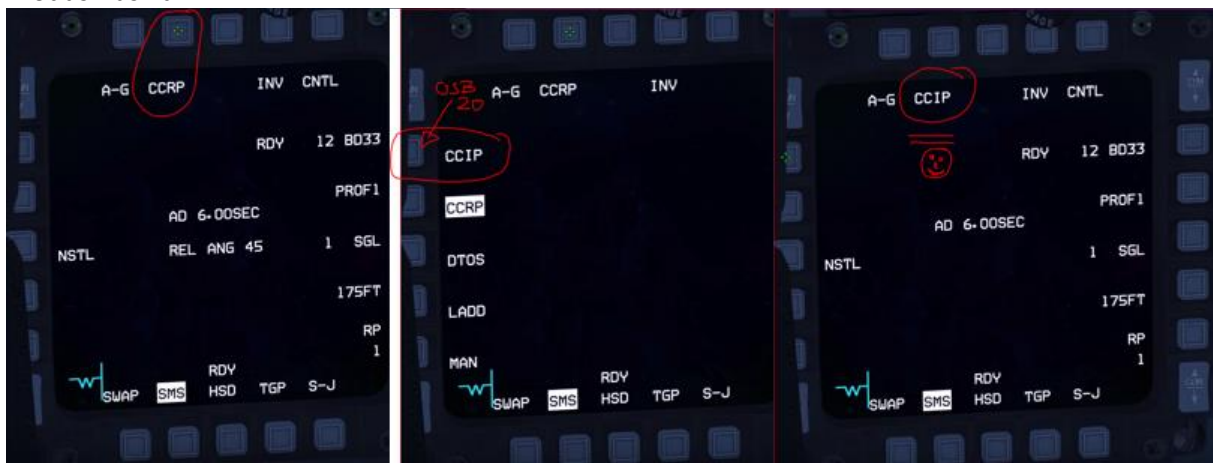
A-G CCRP INV CNTL

RDY 12 BD33

PROF1

AD 6.00SEC

NSTL REL ANG 45 1 SGL

175FT

RP
1

SWAP SMS RDY HSD TGP S-J

OSB 20

A-G CCRP INV

CCIP

CCRP

DTOS

LADD

MAN

SWAP SMS RDY HSD TGP S-J

A-G CCIP INV CNTL

RDY 12 BD33

PROF1

AD 6.00SEC

NSTL 1 SGL

175FT

RP
1

SWAP SMS RDY HSD TGP S-J